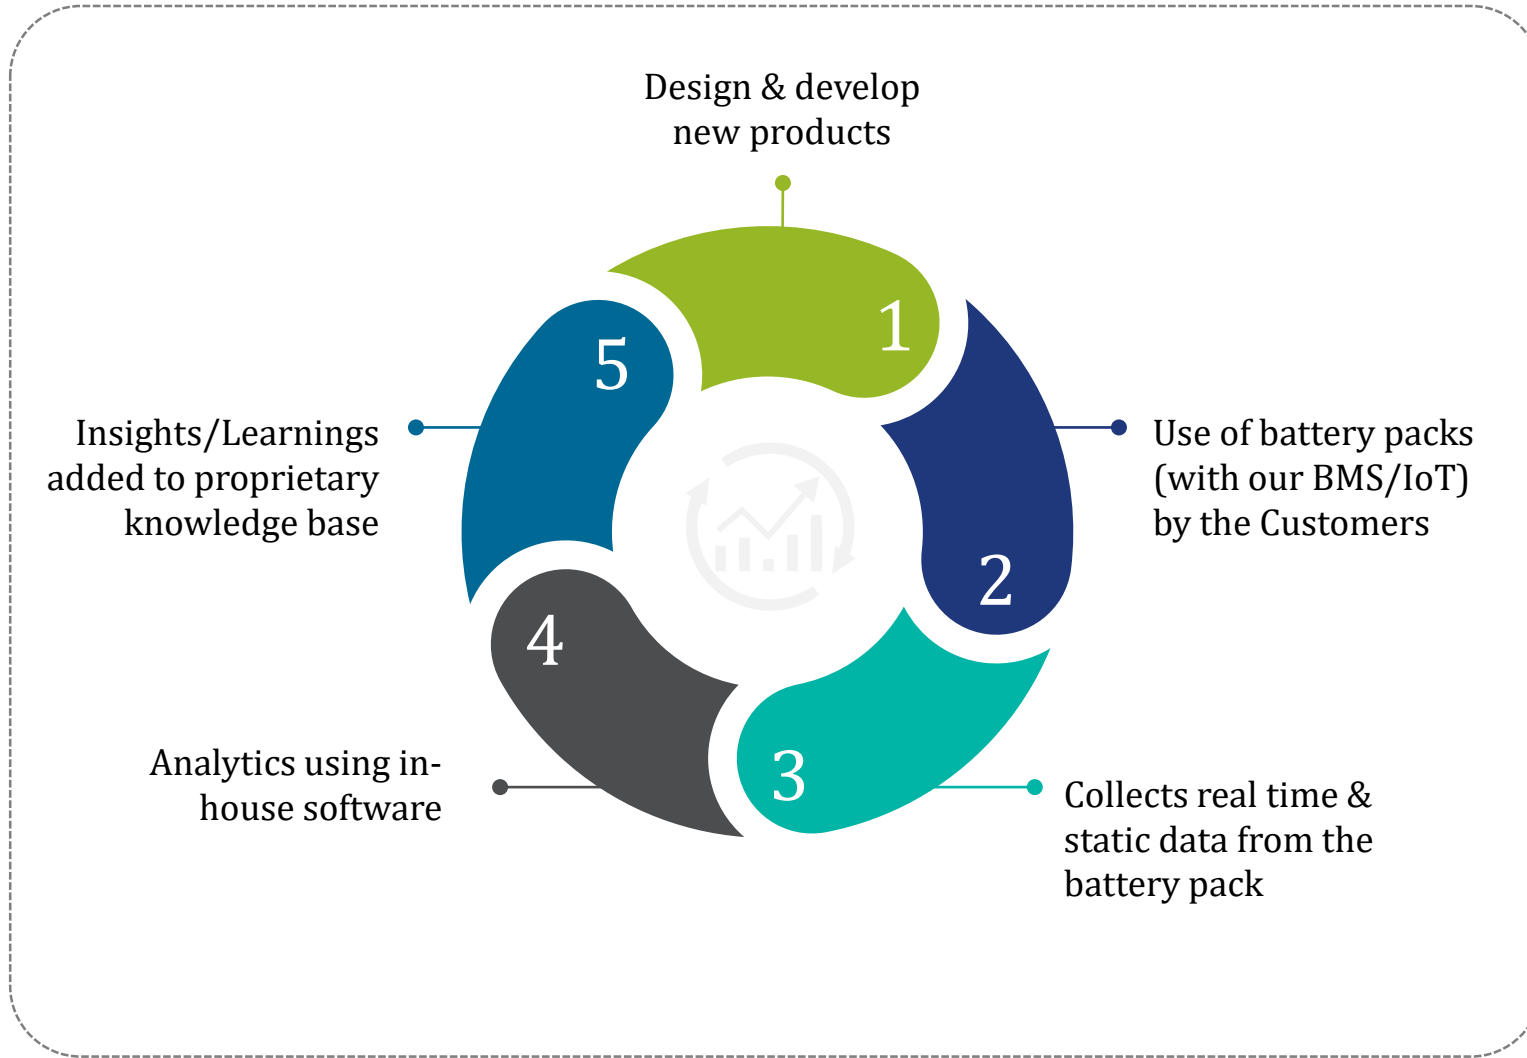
Design & develop new products

1

Use of battery packs (with our BMS/IoT) by the Customers

2

3

Collects real time & static data from the battery pack

4

Analytics using in-house software

5

Insights/Learnings added to proprietary knowledge base